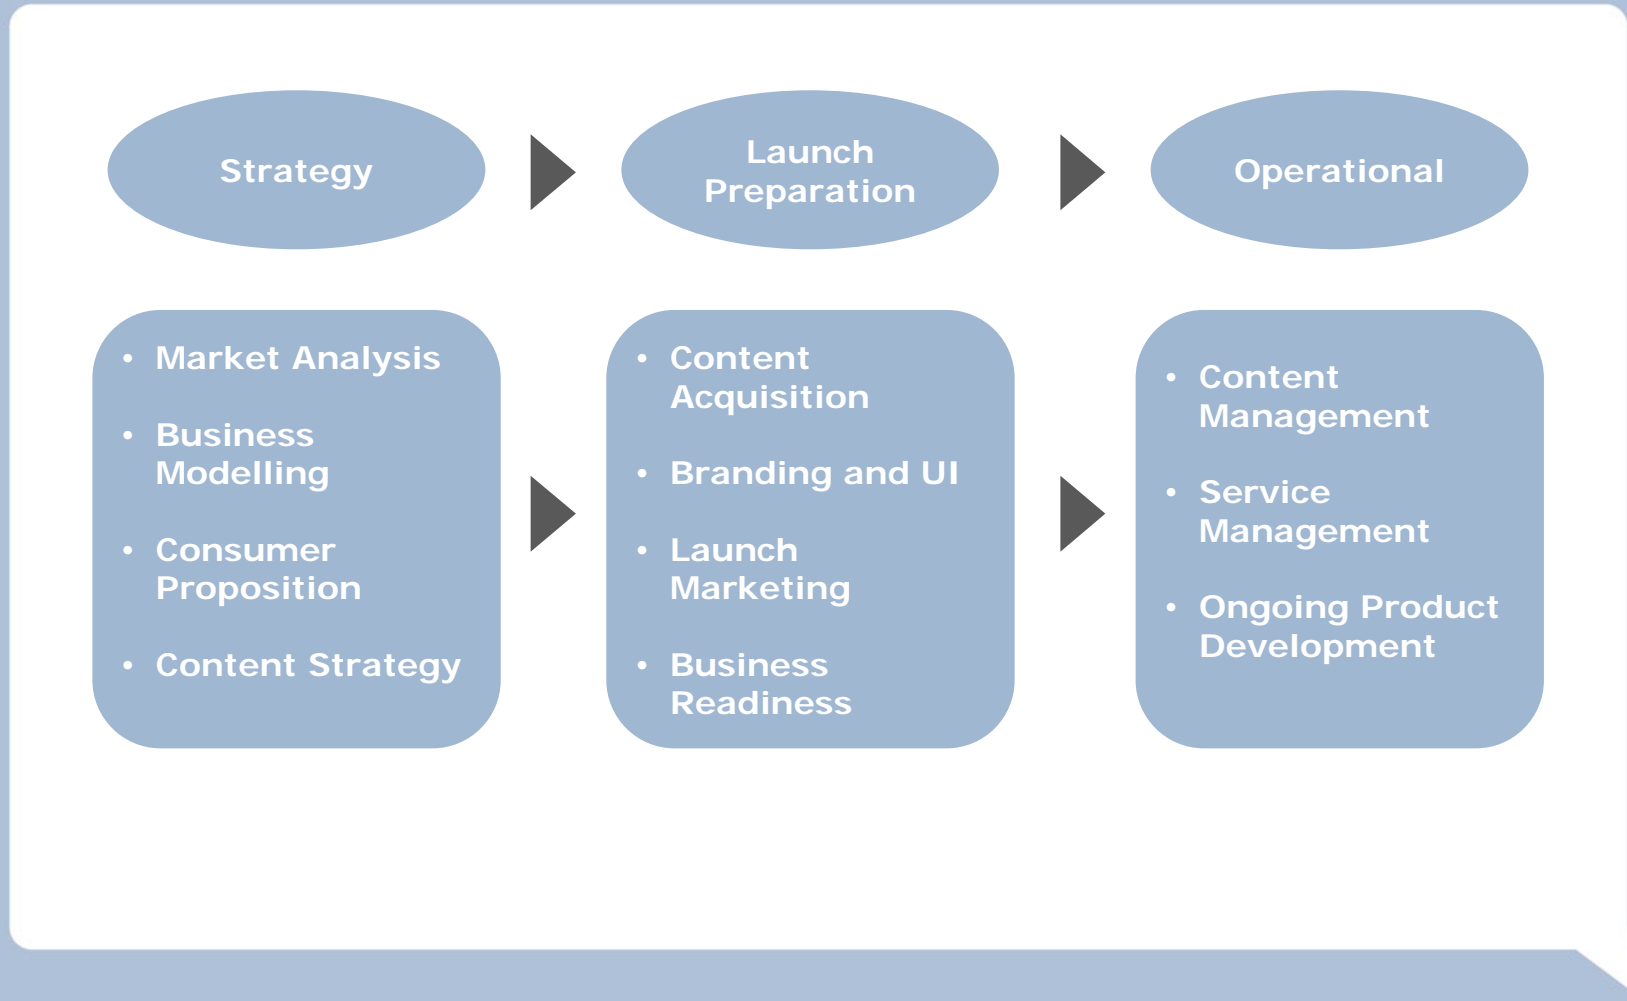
Strategy

Launch Preparation

Operational

- Market Analysis
- Business Modelling
- Consumer Proposition
- Content Strategy

- Content Acquisition
- Branding and UI
- Launch Marketing
- Business Readiness

- Content Management
- Service Management
- Ongoing Product Development